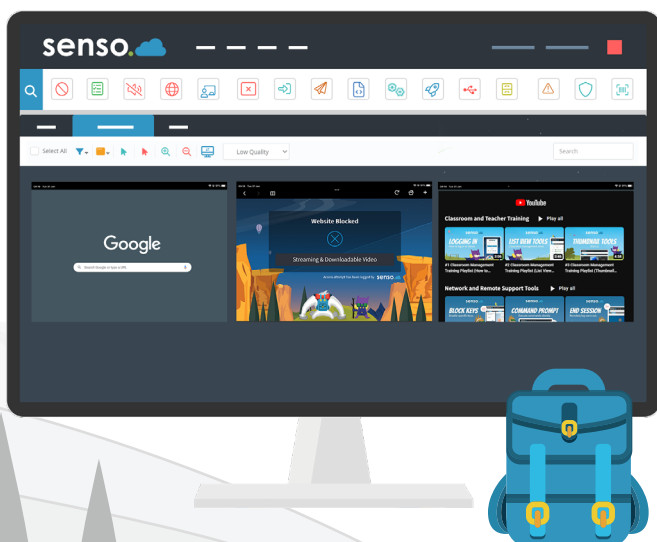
senso.

Select All

Low Quality

Search

Google

Search Google or type a URL

Website Blocked

Streaming & Downloadable Video

Access affected has been logged by senso

YouTube

Classroom and Teacher Training

Play all

LOGGING IN

LIST BIEW TOOLS

THUMBNAIL TOOLS

#1 Classroom Management Training Playlist (How to...

#2 Classroom Management Training Playlist (List View...

#3 Classroom Management Training Playlist (Thumbnail...

Network and Remote Support Tools

Play all

BLOCK KEYS

COMMAND PROMPT

END SESSION